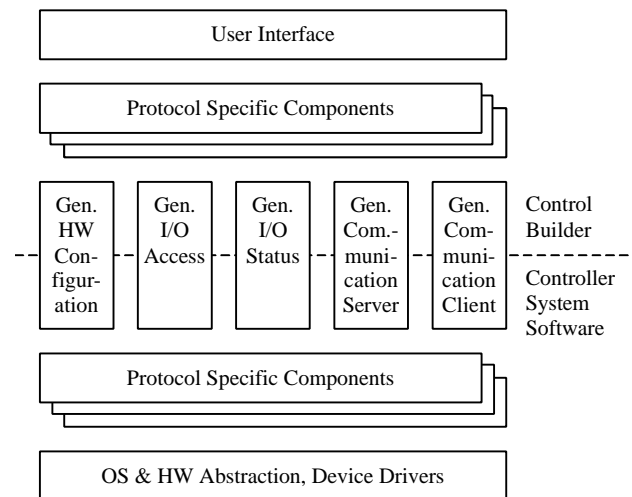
User Interface

Protocol Specific Components

Gen. HW Configuration

Gen. I/O Access

Gen. I/O Status

Gen. Com.-munication Server

Gen. Communication Client

Control Builder

Controller System Software

Protocol Specific Components

OS & HW Abstraction, Device Drivers